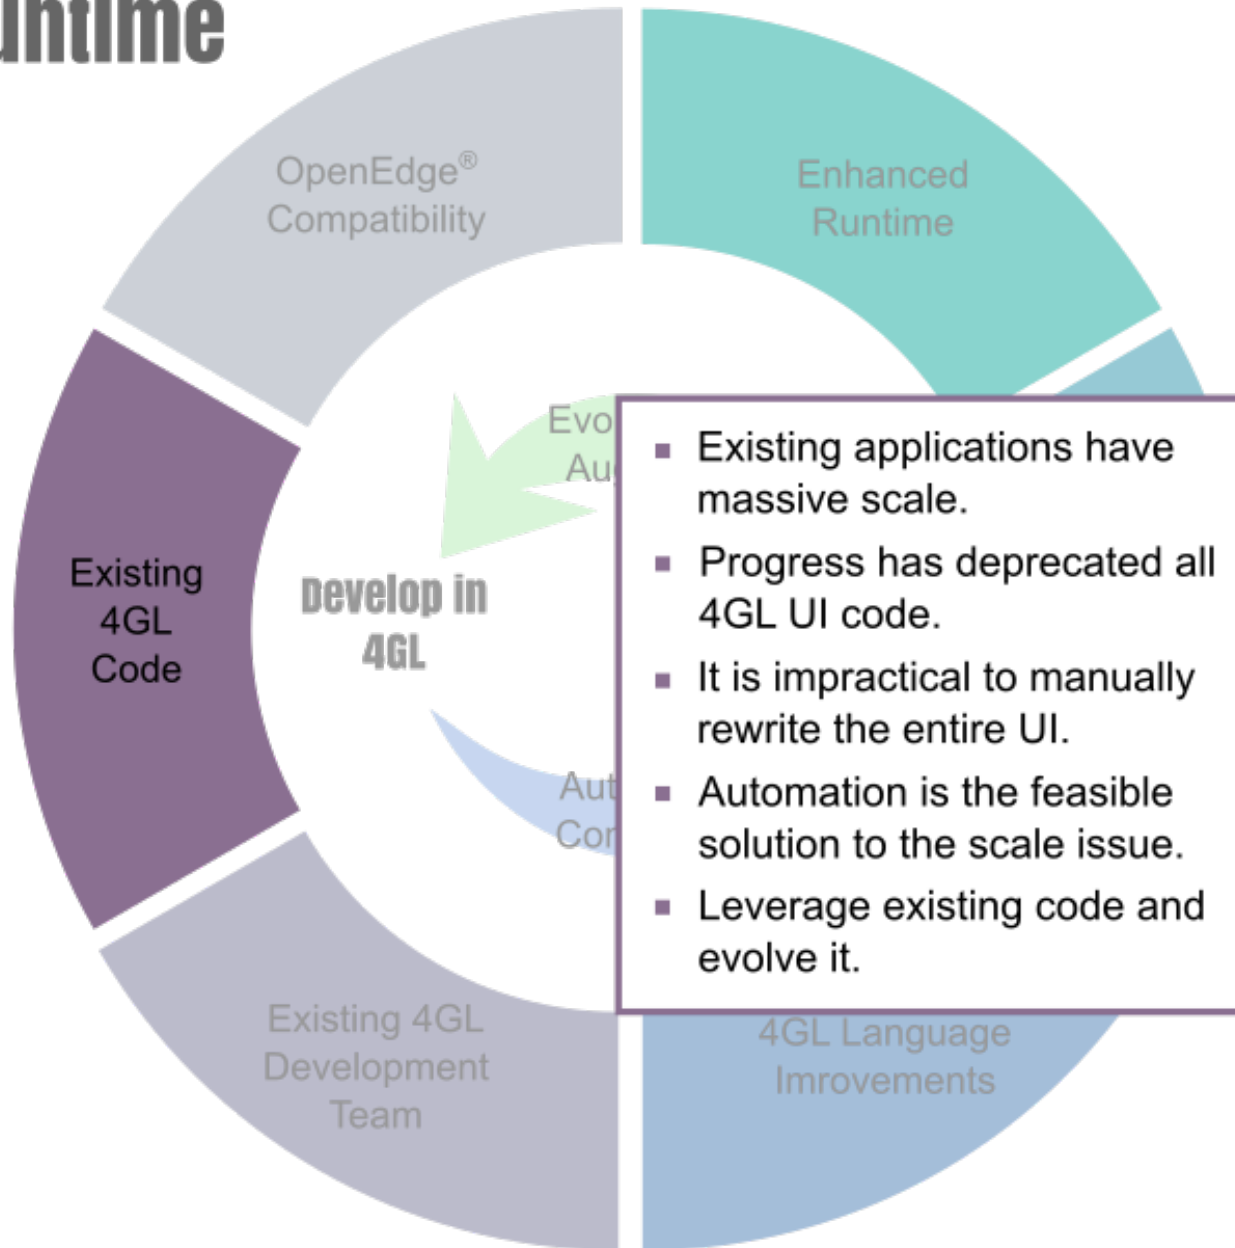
untime

OpenEdge® Compatibility

Enhanced Runtime

Existing 4GL Code

Develop in 4GL

Evo Au

Aut Co

Existing 4GL Development Team

4GL Language Imrovements

- Existing applications have massive scale.
- Progress has deprecated all 4GL UI code.
- It is impractical to manually rewrite the entire UI.
- Automation is the feasible solution to the scale issue.
- Leverage existing code and evolve it.